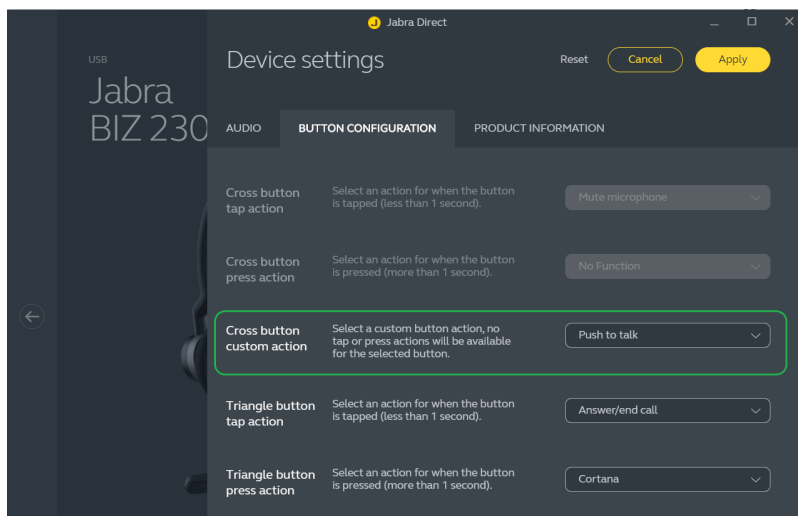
Jabra Direct

USB
Jabra BIZ 230

Device settings

Reset
Cancel
Apply

AUDIO
BUTTON CONFIGURATION
PRODUCT INFORMATION

Cross button tap action
Select an action for when the button is tapped (less than 1 second).
Mute microphone

Cross button press action
Select an action for when the button is pressed (more than 1 second).
No Function

Cross button custom action
Select a custom button action, no tap or press actions will be available for the selected button.
Push to talk

Triangle button tap action
Select an action for when the button is tapped (less than 1 second).
Answer/end call

Triangle button press action
Select an action for when the button is pressed (more than 1 second).
Cortana